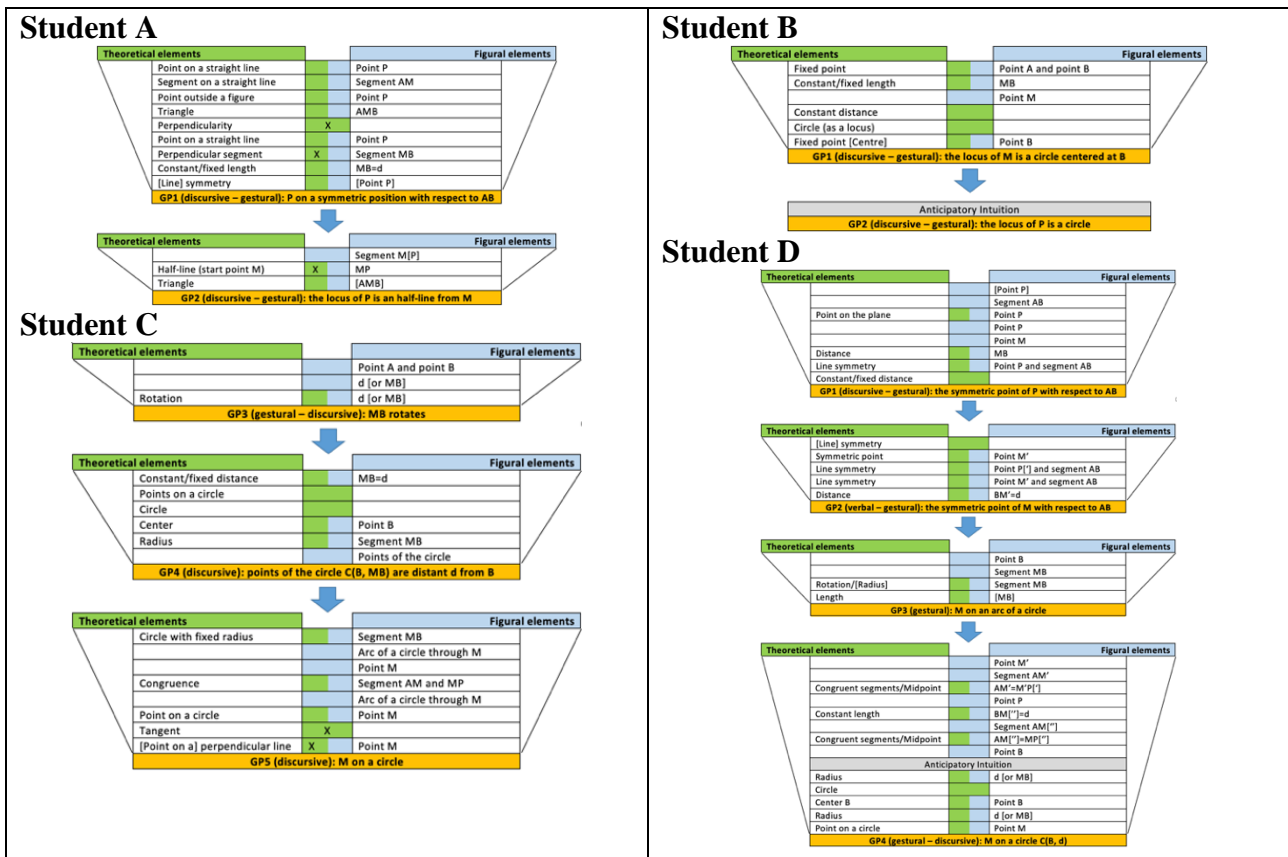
**Student A**

| Theoretical elements | | Figural elements |
|---|---|---|
| Point on a straight line | | Point P |
| Segment on a straight line | | Segment AM |
| Point outside a figure | | Point P |
| Triangle | | AMB |
| Perpendicularity | X | |
| Point on a straight line | | Point P |
| Perpendicular segment | X | Segment MB |
| Constant/fixed length | | MB=d |
| [Line] symmetry | | [Point P] |

GP1 (discursive – gestural): P on a symmetric position with respect to AB

| Theoretical elements | | Figural elements |
|---|---|---|
| | | Segment M[P] |
| Half-line (start point M) | X | MP |
| Triangle | | [AMB] |

GP2 (discursive – gestural): the locus of P is an half-line from M

**Student C**

| Theoretical elements | | Figural elements |
|---|---|---|
| | | Point A and point B |
| | | d [or MB] |
| Rotation | | d [or MB] |

GP3 (gestural – discursive): MB rotates

| Theoretical elements | | Figural elements |
|---|---|---|
| Constant/fixed distance | | MB=d |
| Points on a circle | | |
| Circle | | |
| Center | | Point B |
| Radius | | Segment MB |
| | | Points of the circle |

GP4 (discursive): points of the circle C(B, MB) are distant d from B

| Theoretical elements | | Figural elements |
|---|---|---|
| Circle with fixed radius | | Segment MB |
| | | Arc of a circle through M |
| | | Point M |
| Congruence | | Segment AM and MP |
| | | Arc of a circle through M |
| Point on a circle | | Point M |
| Tangent | X | |
| [Point on a] perpendicular line | X | Point M |

GP5 (discursive): M on a circle

**Student B**

| Theoretical elements | | Figural elements |
|---|---|---|
| Fixed point | | Point A and point B |
| Constant/fixed length | | MB |
| | | Point M |
| Constant distance | | |
| Circle (as a locus) | | |
| Fixed point [Centre] | | Point B |

GP1 (discursive – gestural): the locus of M is a circle centered at B

Anticipatory Intuition
GP2 (discursive – gestural): the locus of P is a circle

**Student D**

| Theoretical elements | | Figural elements |
|---|---|---|
| | | [Point P] |
| | | Segment AB |
| Point on the plane | | Point P |
| | | Point P |
| | | Point M |
| Distance | | MB |
| Line symmetry | | Point P and segment AB |
| Constant/fixed distance | | |

GP1 (discursive – gestural): the symmetric point of P with respect to AB

| Theoretical elements | | Figural elements |
|---|---|---|
| [Line] symmetry | | |
| Symmetric point | | Point M' |
| Line symmetry | | Point P['] and segment AB |
| Line symmetry | | Point M' and segment AB |
| Distance | | BM'=d |

GP2 (verbal – gestural): the symmetric point of M with respect to AB

| Theoretical elements | | Figural elements |
|---|---|---|
| | | Point B |
| | | Segment MB |
| Rotation/[Radius] | | Segment MB |
| Length | | [MB] |

GP3 (gestural): M on an arc of a circle

| Theoretical elements | | Figural elements |
|---|---|---|
| | | Point M' |
| | | Segment AM' |
| Congruent segments/Midpoint | | AM'=M'P['] |
| | | Point P |
| Constant length | | BM['']=d |
| | | Segment AM[''] |
| Congruent segments/Midpoint | | AM['']=MP[''] |
| | | Point B |
| Anticipatory Intuition | | |
| Radius | | d [or MB] |
| Circle | | |
| Center B | | Point B |
| Radius | | d [or MB] |
| Point on a circle | | Point M |

GP4 (gestural – discursive): M on a circle C(B, d)